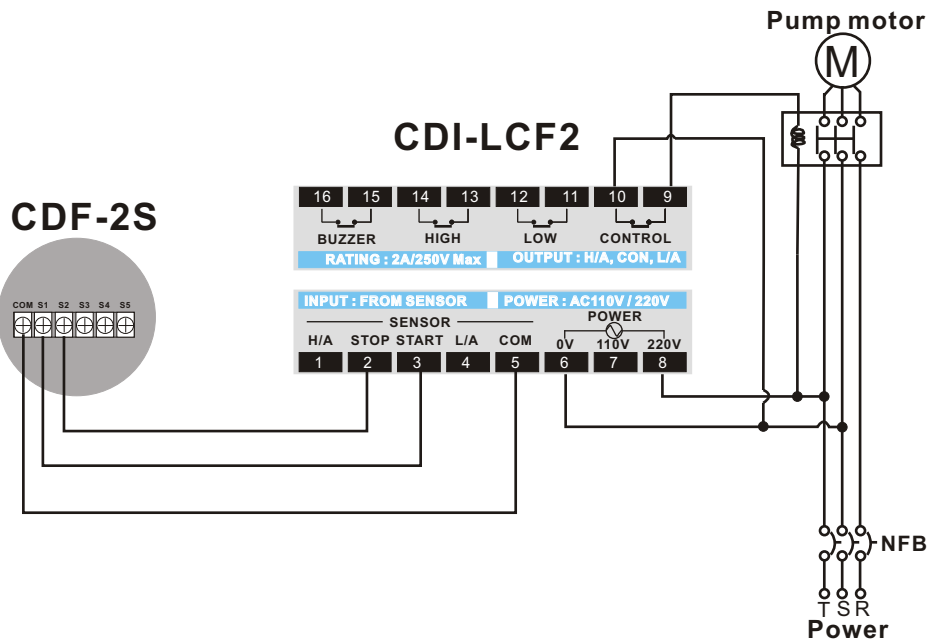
Pump motor

M

CDI-LCF2

CDF-2S

16 15 14 13 12 11 10 9

BUZZER HIGH LOW CONTROL

RATING : 2A/250V Max OUTPUT : H/A, CON, L/A

COM S1 S2 S3 S4 S5

INPUT : FROM SENSOR POWER : AC110V / 220V

SENSOR

POWER

H/A STOP START L/A COM 0V 110V 220V

1 2 3 4 5 6 7 8

NFB

T S R

Power